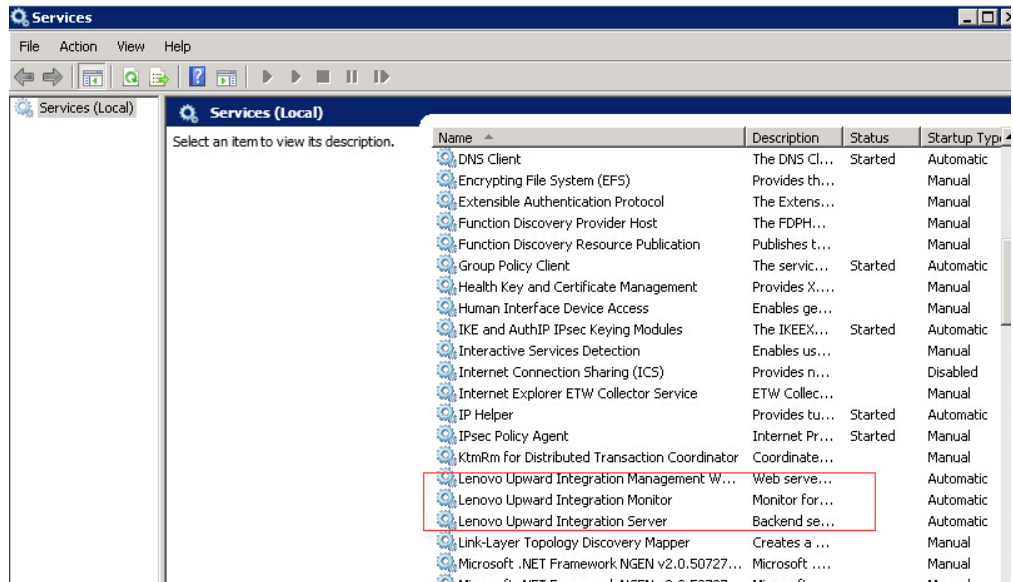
Services

File Action View Help

Services (Local)

Services (Local)

Select an item to view its description.

| Name | Description | Status | Startup Typ |
|---|---|---|---|
| DNS Client | The DNS Cl... | Started | Automatic |
| Encrypting File System (EFS) | Provides th... | | Manual |
| Extensible Authentication Protocol | The Extens... | | Manual |
| Function Discovery Provider Host | The FDPH... | | Manual |
| Function Discovery Resource Publication | Publishes t... | | Manual |
| Group Policy Client | The servic... | Started | Automatic |
| Health Key and Certificate Management | Provides X.... | | Manual |
| Human Interface Device Access | Enables ge... | | Manual |
| IKE and AuthIP IPsec Keying Modules | The IKEEX... | Started | Automatic |
| Interactive Services Detection | Enables us... | | Manual |
| Internet Connection Sharing (ICS) | Provides n... | | Disabled |
| Internet Explorer ETW Collector Service | ETW Collec... | | Manual |
| IP Helper | Provides tu... | Started | Automatic |
| IPsec Policy Agent | Internet Pr... | Started | Manual |
| KtmRm for Distributed Transaction Coordinator | Coordinate... | | Manual |
| Lenovo Upward Integration Management W... | Web serve... | | Automatic |
| Lenovo Upward Integration Monitor | Monitor for... | | Automatic |
| Lenovo Upward Integration Server | Backend se... | | Automatic |
| Link-Layer Topology Discovery Mapper | Creates a ... | | Manual |
| Microsoft .NET Framework NGEN v2.0.50727... | Microsoft .... | | Manual |